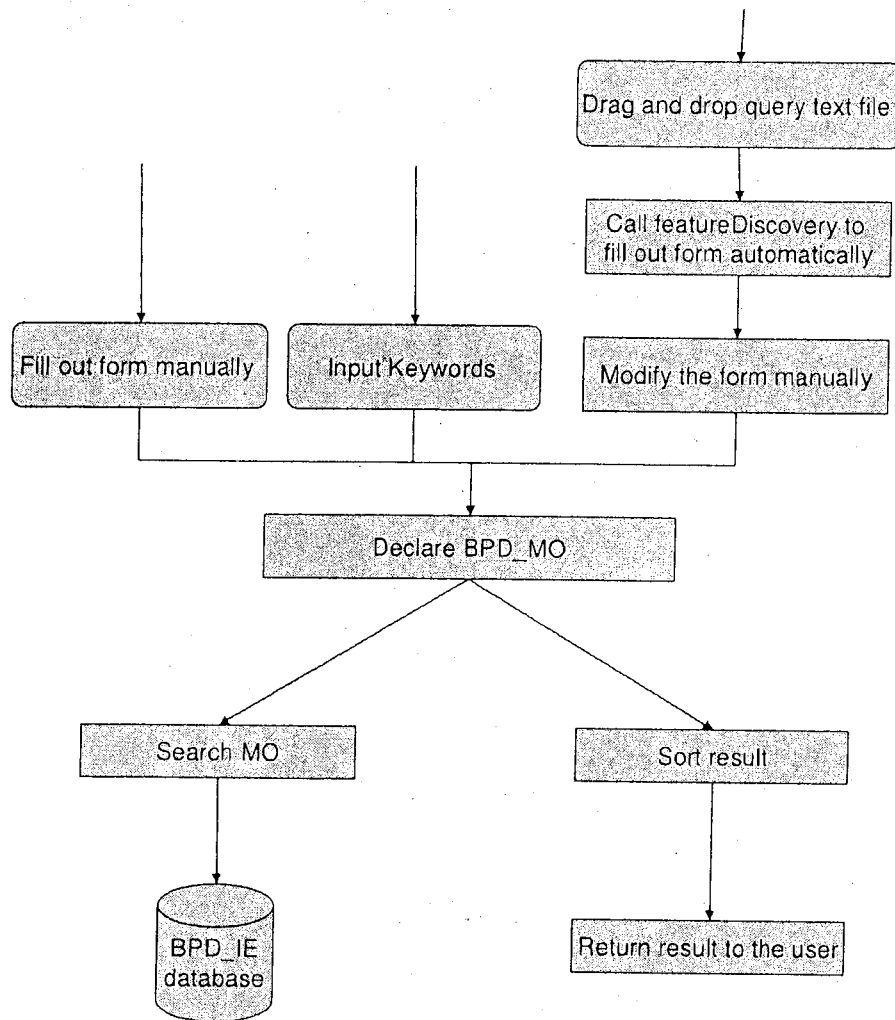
Drag and drop query text file

Call featureDiscovery to fill out form automatically

Fill out form manually

Input Keywords

Modify the form manually

Declare BPD_MO

Search MO

Sort result

BPD_IE database

Return result to the user